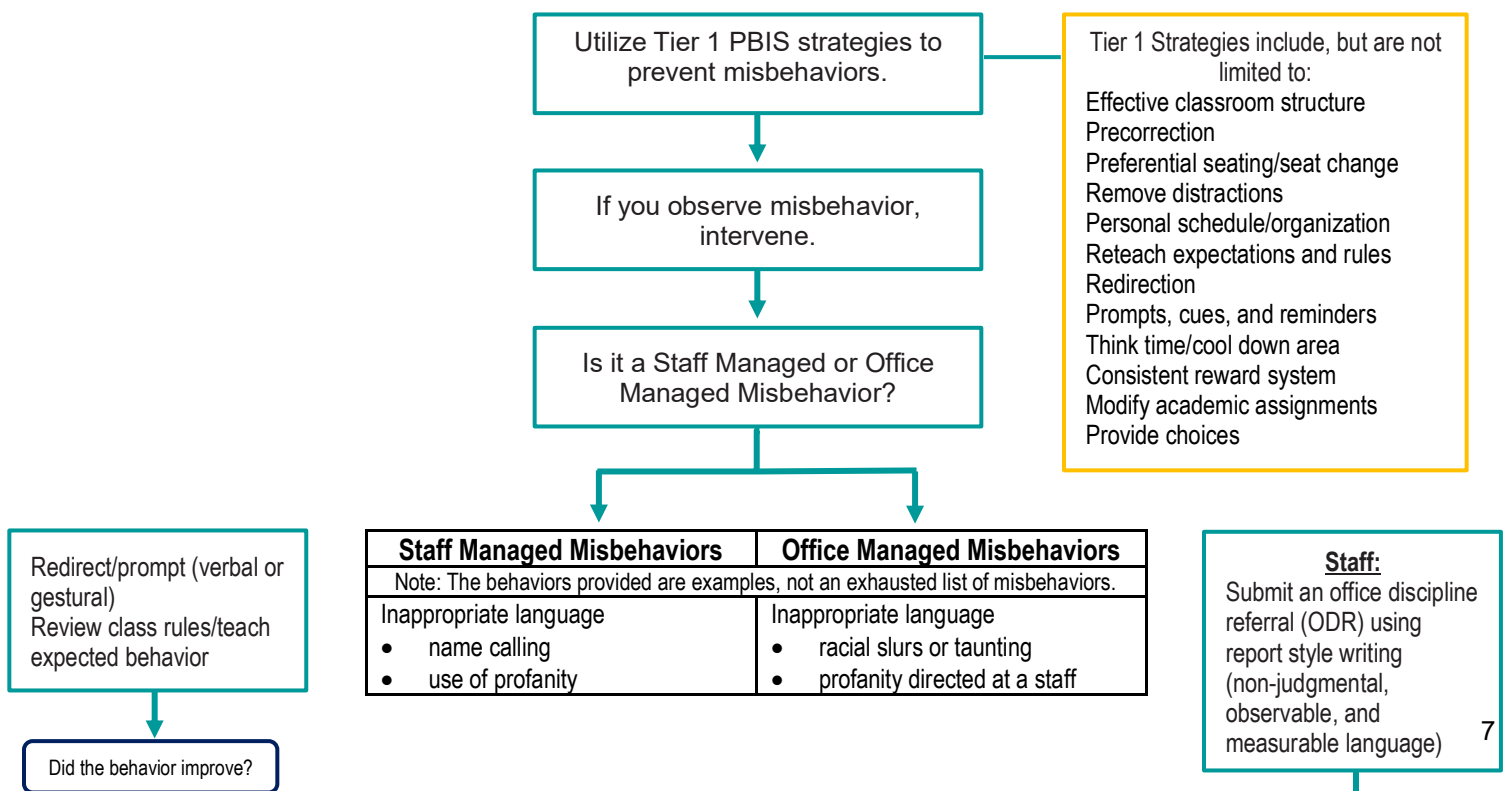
Utilize Tier 1 PBIS strategies to prevent misbehaviors.

Tier 1 Strategies include, but are not limited to:
Effective classroom structure
Precorrection
Preferential seating/seat change
Remove distractions
Personal schedule/organization
Reteach expectations and rules
Redirection
Prompts, cues, and reminders
Think time/cool down area
Consistent reward system
Modify academic assignments
Provide choices

If you observe misbehavior, intervene.

Is it a Staff Managed or Office Managed Misbehavior?

| Staff Managed Misbehaviors | Office Managed Misbehaviors |
|---|---|
| Note: The behaviors provided are examples, not an exhausted list of misbehaviors. | |
| Inappropriate language<br>• name calling<br>• use of profanity | Inappropriate language<br>• racial slurs or taunting<br>• profanity directed at a staff |

Redirect/prompt (verbal or gestural)
Review class rules/teach expected behavior

Did the behavior improve?

Staff:
Submit an office discipline referral (ODR) using report style writing (non-judgmental, observable, and measurable language)

7